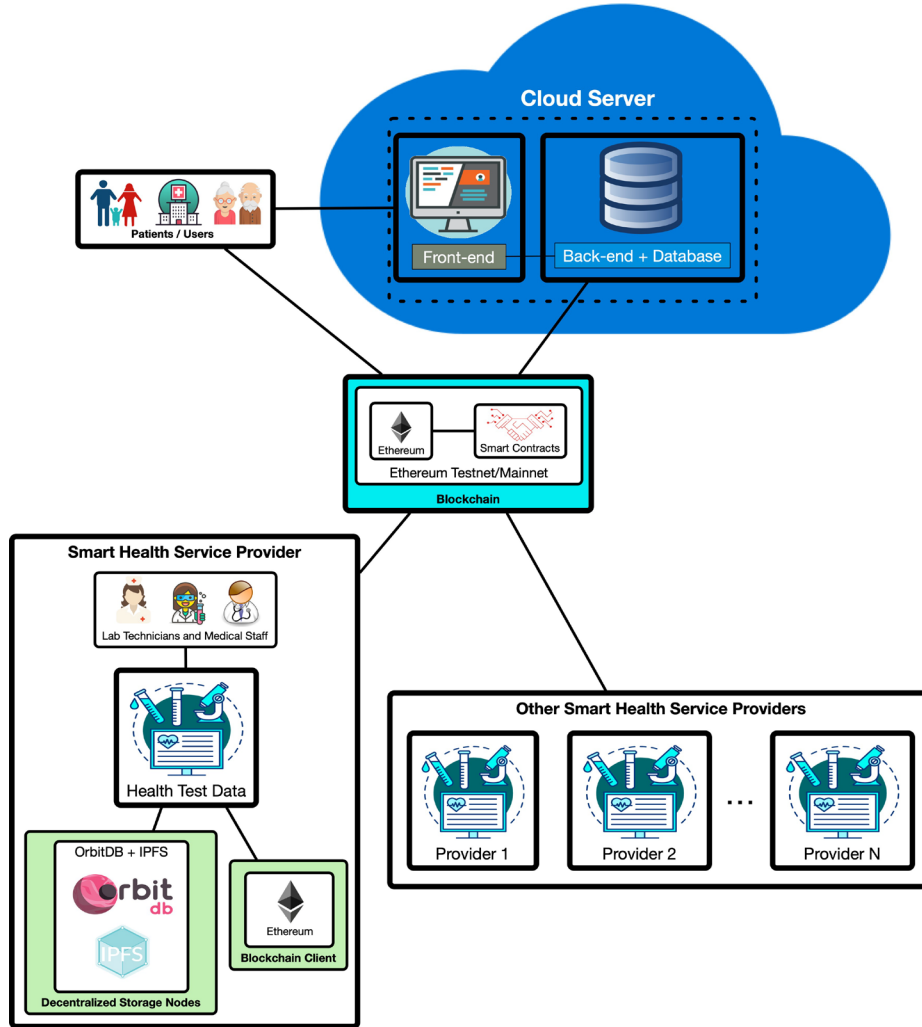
Cloud Server

Front-end

Back-end + Database

Patients / Users

Ethereum

Smart Contracts

Ethereum Testnet/Mainnet

Blockchain

Smart Health Service Provider

Lab Technicians and Medical Staff

Health Test Data

OrbitDB + IPFS

orbit db

IPFS

Decentralized Storage Nodes

Ethereum

Blockchain Client

Other Smart Health Service Providers

Provider 1

Provider 2

...

Provider N